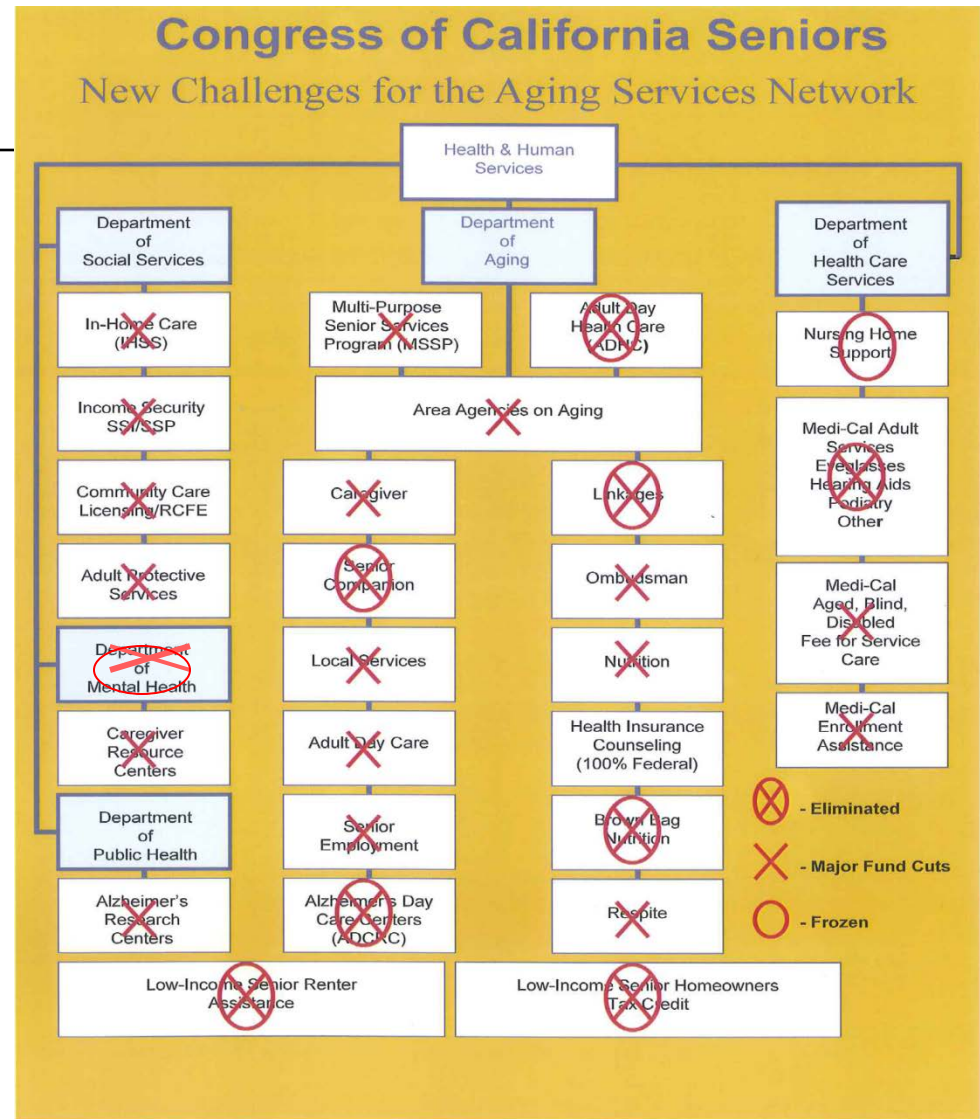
Congress of California Seniors

New Challenges for the Aging Services Network

Health & Human Services

Department of Social Services

Department of Aging

Department of Health Care Services

In-Home Care (IHSS)

Multi-Purpose Senior Services Program (MSSP)

Adult Day Health Care (ADHC)

Nursing Home Support

Income Security SSI/SSP

Area Agencies on Aging

Medi-Cal Adult Services Eyeglasses Hearing Aids Podiatry Other

Community Care Licensing/RCFE

Caregiver

Linkages

Adult Protective Services

Senior Companion

Ombudsman

Medi-Cal Aged, Blind, Disabled Fee for Service Care

Department of Mental Health

Local Services

Nutrition

Medi-Cal Enrollment Assistance

Caregiver Resource Centers

Adult Day Care

Health Insurance Counseling (100% Federal)

- Eliminated

Department of Public Health

Senior Employment

Brown Bag Nutrition

- Major Fund Cuts

Alzheimer's Research Centers

Alzheimer's Day Care Centers (ADCRC)

Respite

- Frozen

Low-Income Senior Renter Assistance

Low-Income Senior Homeowners Tax Credit